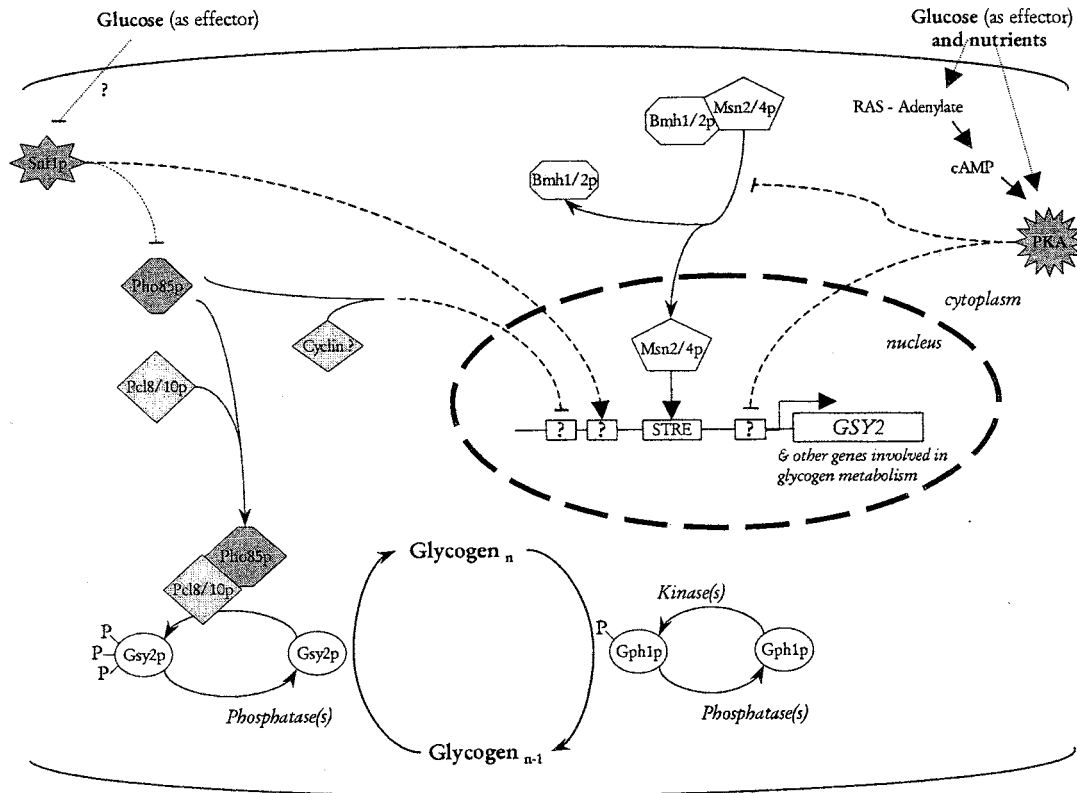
Glucose (as effector)

Glucose (as effector) and nutrients

?

Snf1p

Bmh1/2p

Msn2/4p

RAS - Adenylate

cAMP

Bmh1/2p

PKA

Pho85p

cytoplasm

Cyclin ?

Msn2/4p

nucleus

Pcl8/10p

? ? STRE ? $GSY2$

& other genes involved in glycogen metabolism

Pho85p

Pcl8/10p

Glycogen $_n$

Kinase(s)

P P P Gsy2p

Gsy2p

P Gph1p

Gph1p

Phosphatase(s)

Phosphatase(s)

Glycogen $_{n-1}$